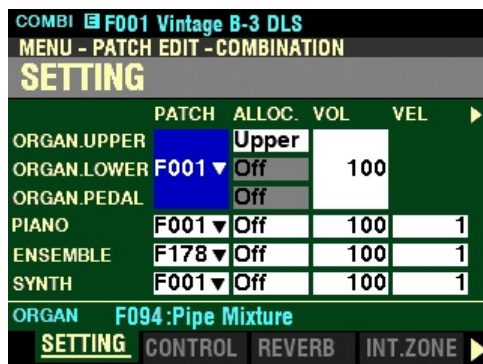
COMBI F001 Vintage B-3 DLS
MENU - PATCH EDIT - COMBINATION
SETTING

| | PATCH | ALLOC. | VOL | VEL |
|---|---|---|---|---|
| ORGAN.UPPER | F001 ▼ | Upper | 100 | |
| ORGAN.LOWER | | Off | | |
| ORGAN.PEDAL | | Off | | |
| PIANO | F001 ▼ | Off | 100 | 1 |
| ENSEMBLE | F178 ▼ | Off | 100 | 1 |
| SYNTH | F001 ▼ | Off | 100 | 1 |

ORGAN F094:Pipe Mixture

SETTING CONTROL REVERB INT.ZONE